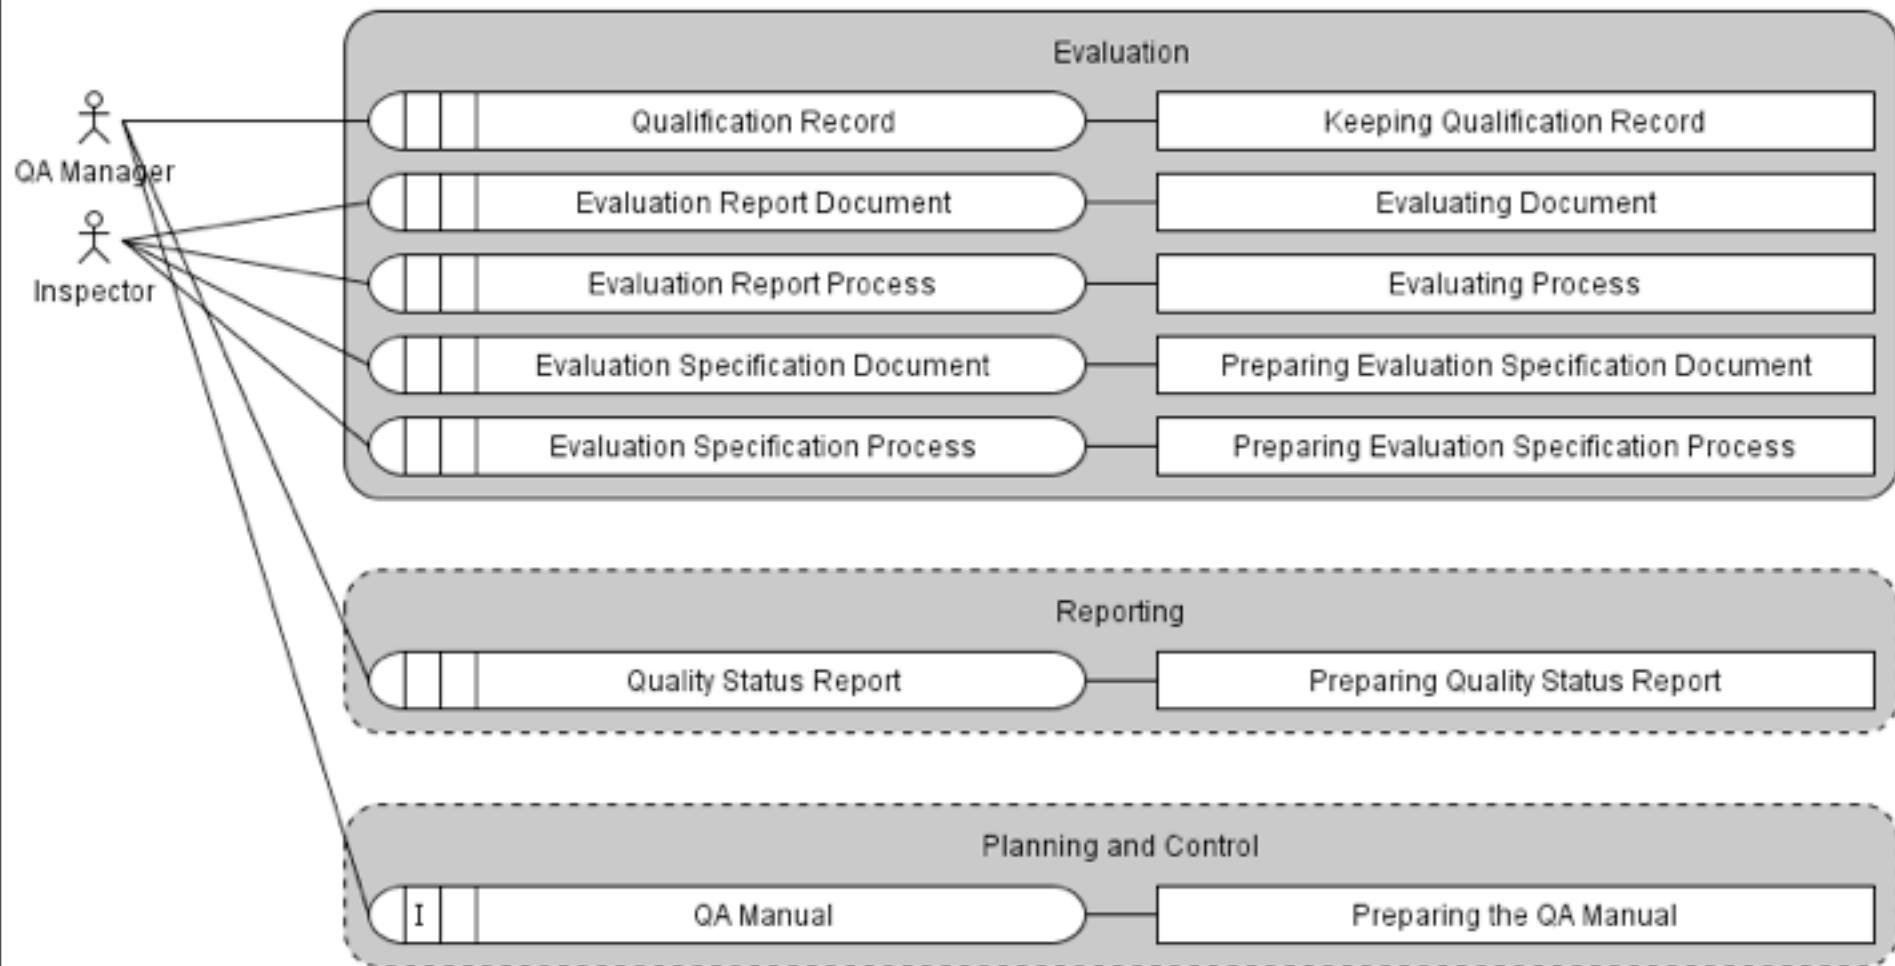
QA Manager

Inspector

Evaluation

Qualification Record

Keeping Qualification Record

Evaluation Report Document

Evaluating Document

Evaluation Report Process

Evaluating Process

Evaluation Specification Document

Preparing Evaluation Specification Document

Evaluation Specification Process

Preparing Evaluation Specification Process

Reporting

Quality Status Report

Preparing Quality Status Report

Planning and Control

I

QA Manual

Preparing the QA Manual